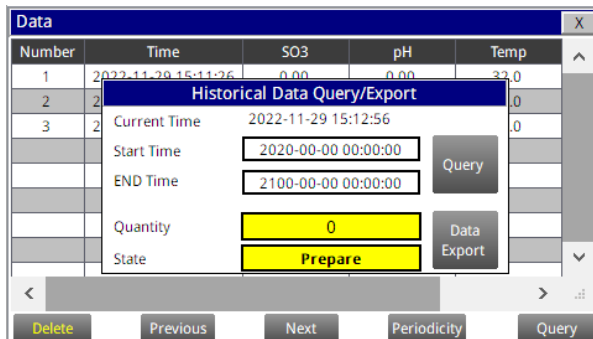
Data

X

| Number | Time | SO3 | pH | Temp |
|---|---|---|---|---|
| 1 | 2022-11-29 15:11:26 | 0.00 | 0.00 | 32.0 |
| 2 | 2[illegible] | | | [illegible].0 |
| 3 | 2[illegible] | | | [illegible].0 |

Historical Data Query/Export

Current Time 2022-11-29 15:12:56

Start Time 2020-00-00 00:00:00

END Time 2100-00-00 00:00:00

Query

Quantity 0

Data Export

State Prepare

Delete Previous Next Periodicity Query